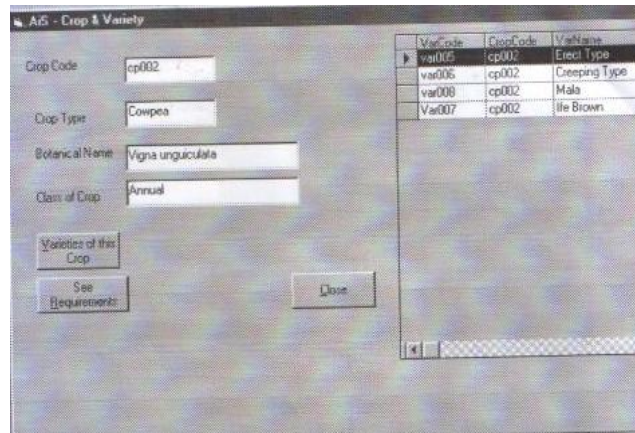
AiS - Crop & Variety

Crop Code cp002

Crop Type Cowpea

Botanical Name Vigna unguiculata

Class of Crop Annual

Varieties of this Crop

See Requirements

Close

| VarCode | CropCode | VarName |
|---|---|---|
| var005 | cp002 | Erect Type |
| var006 | cp002 | Creeping Type |
| var008 | cp002 | Mala |
| Var007 | cp002 | Ife Brown |